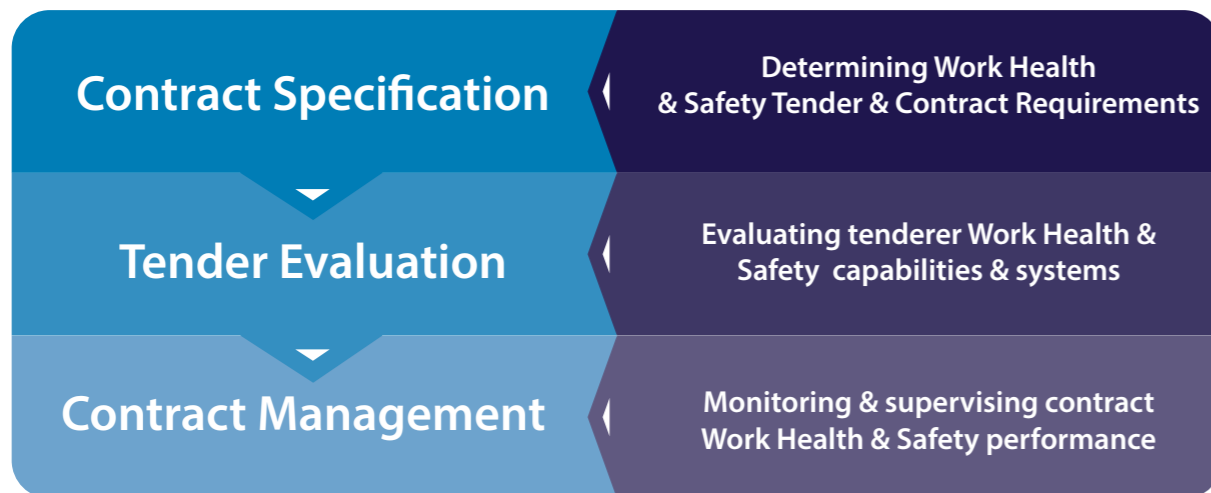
Contract Specification

Determining Work Health & Safety Tender & Contract Requirements

Tender Evaluation

Evaluating tenderer Work Health & Safety capabilities & systems

Contract Management

Monitoring & supervising contract Work Health & Safety performance